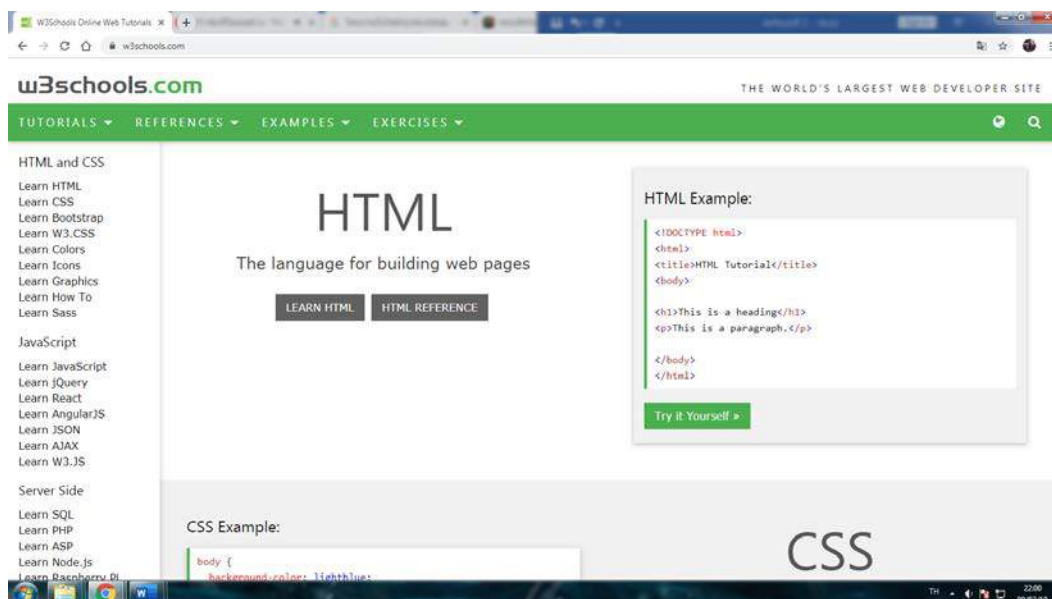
W3Schools Online Web Tutorials ×

w3schools.com

w3schools.com

THE WORLD'S LARGEST WEB DEVELOPER SITE

TUTORIALS ▾ REFERENCES ▾ EXAMPLES ▾ EXERCISES ▾

HTML and CSS

Learn HTML
Learn CSS
Learn Bootstrap
Learn W3.CSS
Learn Colors
Learn Icons
Learn Graphics
Learn How To
Learn Sass

JavaScript

Learn JavaScript
Learn jQuery
Learn React
Learn AngularJS
Learn JSON
Learn AJAX
Learn W3.JS

Server Side

Learn SQL
Learn PHP
Learn ASP
Learn Node.js
Learn Raspberry Pi

HTML

The language for building web pages

LEARN HTML HTML REFERENCE

HTML Example:

<!DOCTYPE html>
<html>
<title>HTML Tutorial</title>
<body>

<h1>This is a heading</h1>
<p>This is a paragraph.</p>

</body>
</html>

Try it Yourself »

CSS Example:

body {
background-color: lightblue;

CSS

TH

22:00